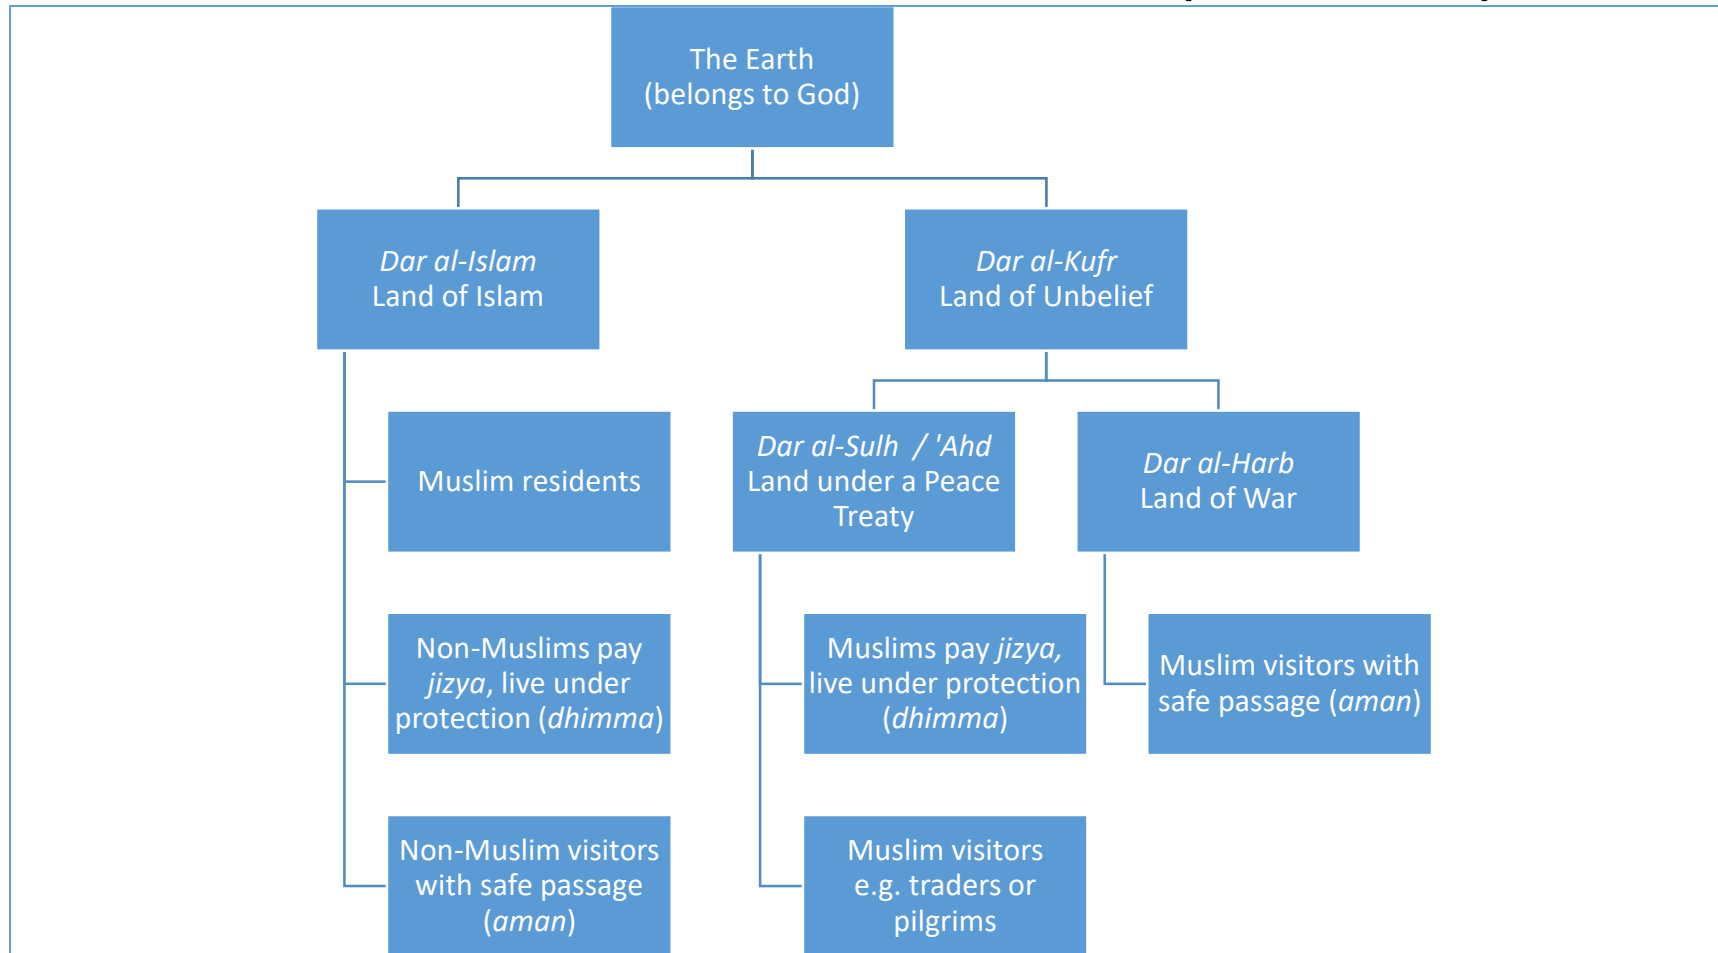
The Earth
(belongs to God)

Dar al-Islam
Land of Islam

Dar al-Kufr
Land of Unbelief

Muslim residents

Non-Muslims pay jizya, live under protection (dhimma)

Non-Muslim visitors with safe passage (aman)

Dar al-Sulh / 'Ahd
Land under a Peace Treaty

Muslims pay jizya, live under protection (dhimma)

Muslim visitors e.g. traders or pilgrims

Dar al-Harb
Land of War

Muslim visitors with safe passage (aman)